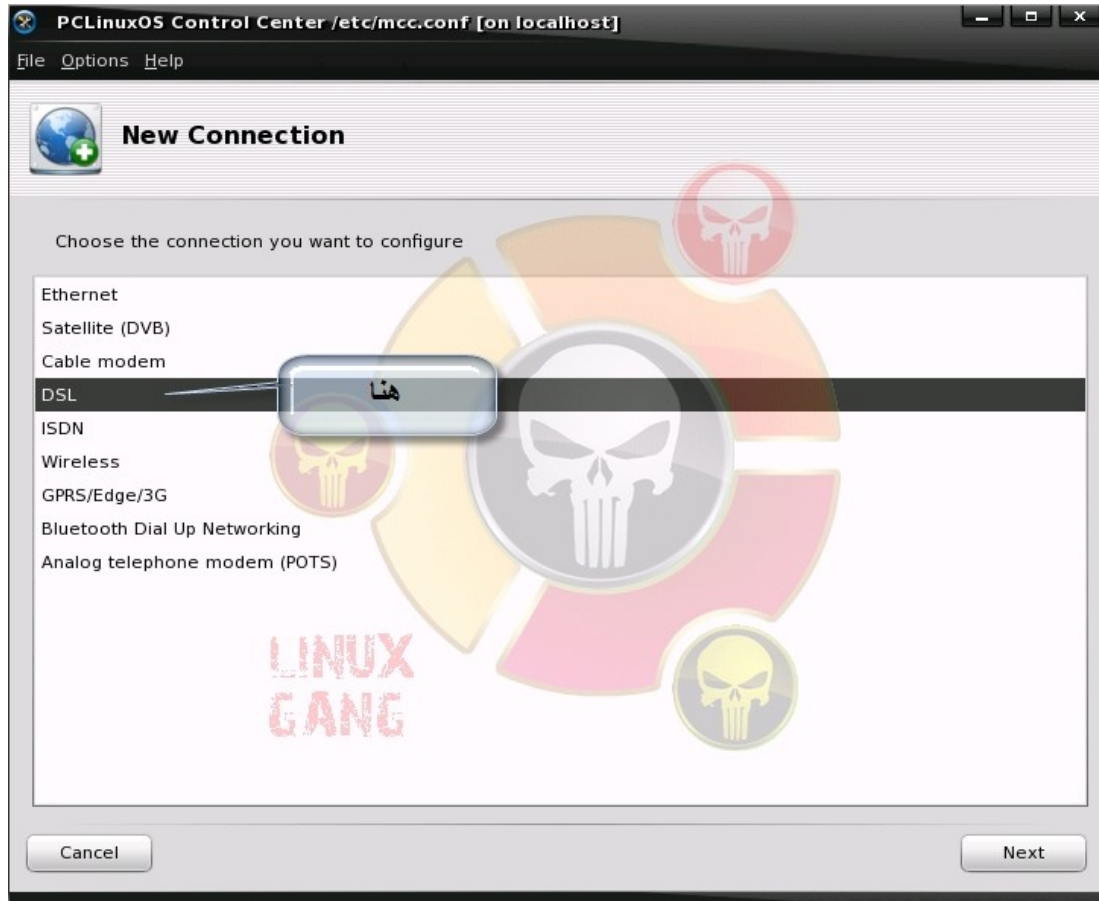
PCLinuxOS Control Center /etc/mcc.conf [on localhost]

File Options Help

New Connection

Choose the connection you want to configure

Ethernet
Satellite (DVB)
Cable modem
DSL
ISDN
Wireless
GPRS/Edge/3G
Bluetooth Dial Up Networking
Analog telephone modem (POTS)

هنا

LINUX GANG

Cancel

Next